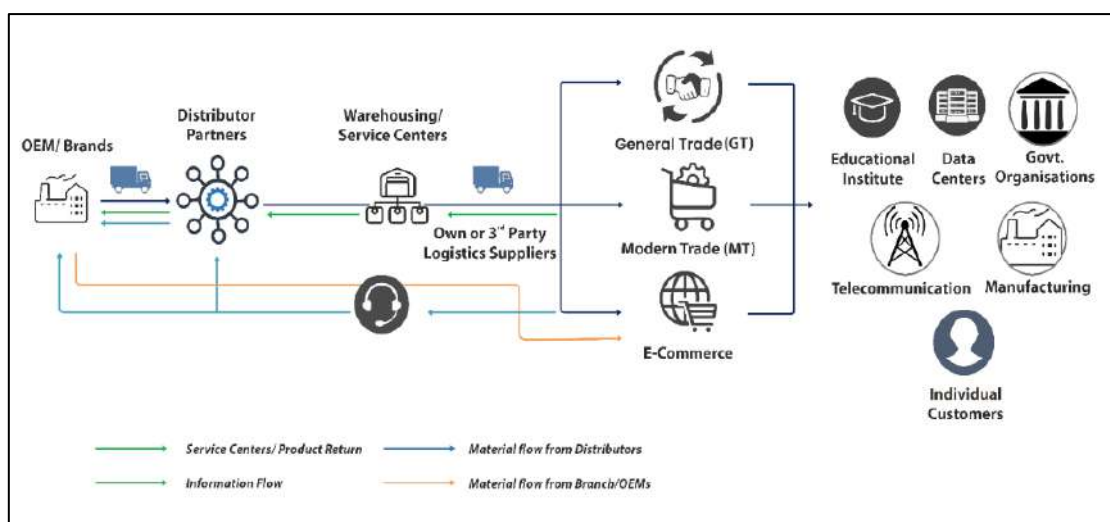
OEM/ Brands

Distributor Partners

Warehousing/ Service Centers

Own or 3rd Party Logistics Suppliers

General Trade (GT)

Modern Trade (MT)

E-Commerce

Educational Institute

Data Centers

Govt. Organisations

Telecommunication

Manufacturing

Individual Customers

Service Centers/ Product Return

Material flow from Distributors

Information Flow

Material flow from Branch/OEMs